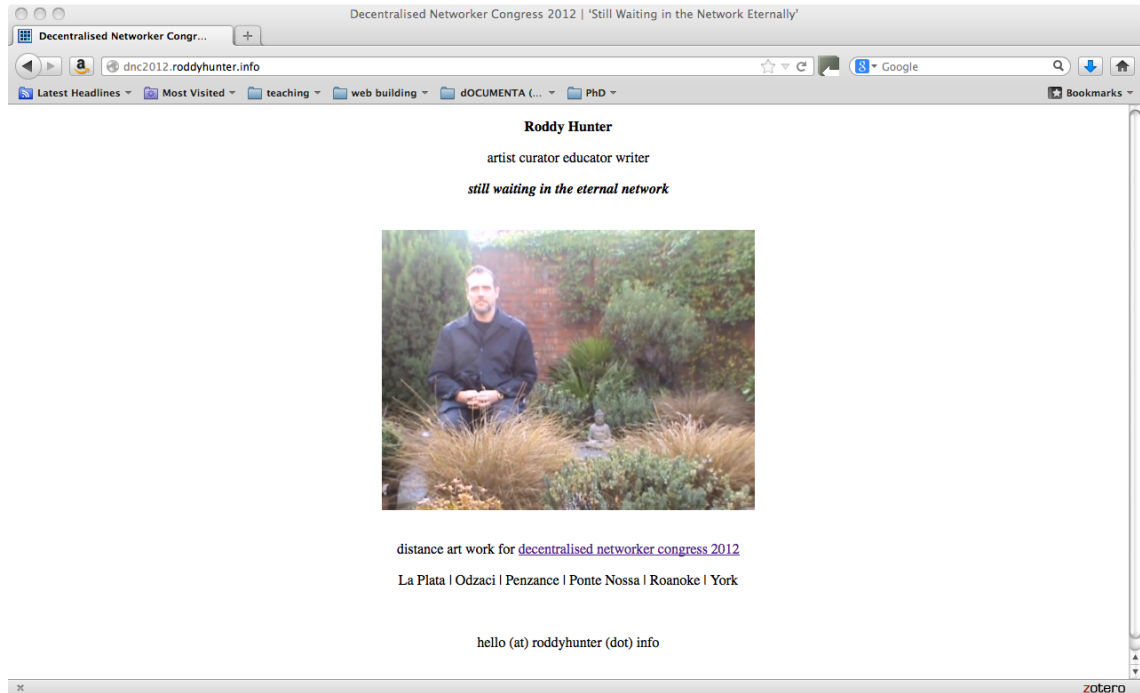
Decentralised Networker Congress 2012 | 'Still Waiting in the Network Eternally'

Decentralised Networker Congr...

dnc2012.roddyhunter.info

Google

Latest Headlines | Most Visited | teaching | web building | dOCUMENTA (... | PhD | Bookmarks

**Roddy Hunter**

artist curator educator writer

***still waiting in the eternal network***

distance art work for decentralised networker congress 2012

La Plata | Odzaci | Penzance | Ponte Nossa | Roanoke | York

hello (at) roddyhunter (dot) info

zotero